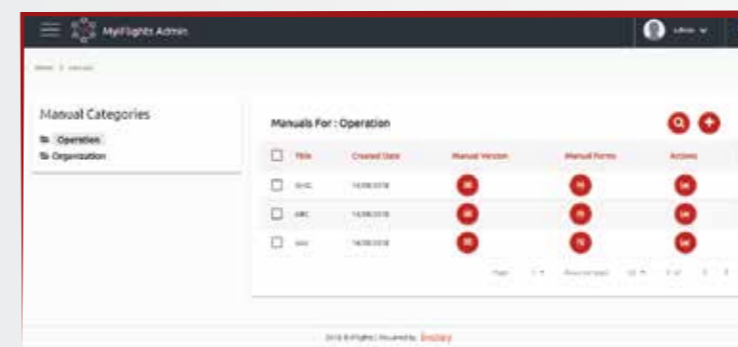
MyFlights Admin

Admin

Home > Manuals

Manual Categories

Operation
Organization

Manuals For : Operation

| | Title | Created Date | Manual Version | Manual Forms | Actions |
|---|---|---|---|---|---|
| | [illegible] | 14/08/2018 | | | |
| | ABC | 14/08/2018 | | | |
| | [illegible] | 14/08/2018 | | | |

Page 1 Rows per page 10 1 of 1

2018 © Flights | Powered by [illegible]